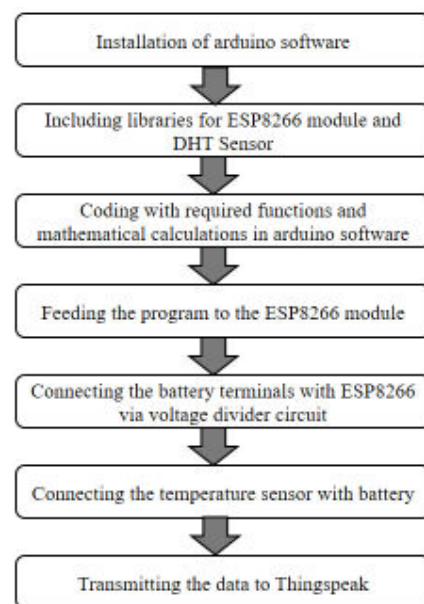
Installation of arduino software

Including libraries for ESP8266 module and DHT Sensor

Coding with required functions and mathematical calculations in arduino software

Feeding the program to the ESP8266 module

Connecting the battery terminals with ESP8266 via voltage divider circuit

Connecting the temperature sensor with battery

Transmitting the data to Thingspeak